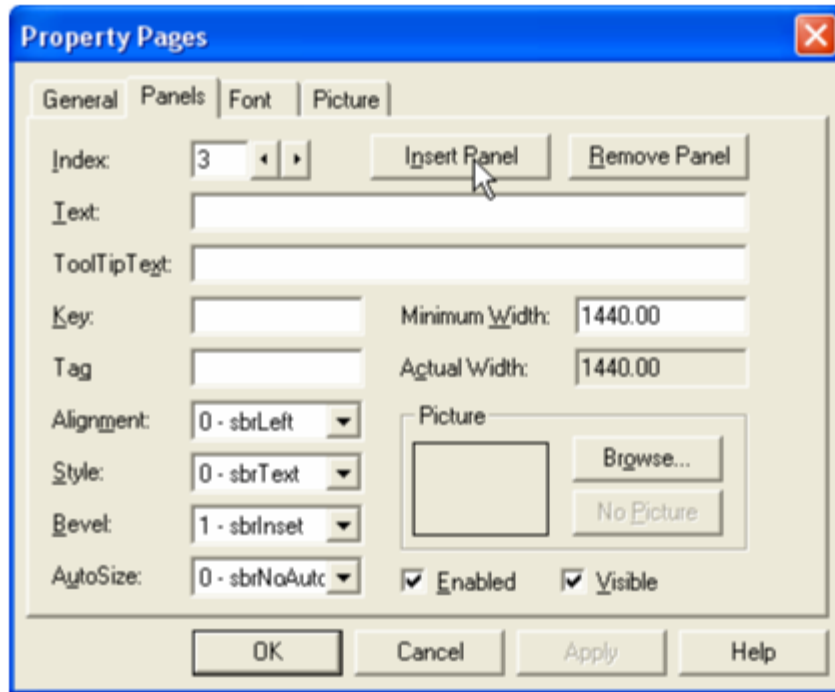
Property Pages

General | Panels | Font | Picture

Index: 3

Insert Panel

Remove Panel

Text:

ToolTipText:

Key:

Minimum Width: 1440.00

Tag

Actual Width: 1440.00

Alignment: 0 - sbrLeft

Picture

Style: 0 - sbrText

Browse...

Bevel: 1 - sbrInset

No Picture

AutoSize: 0 - sbrNoAutc

Enabled

Visible

OK

Cancel

Apply

Help